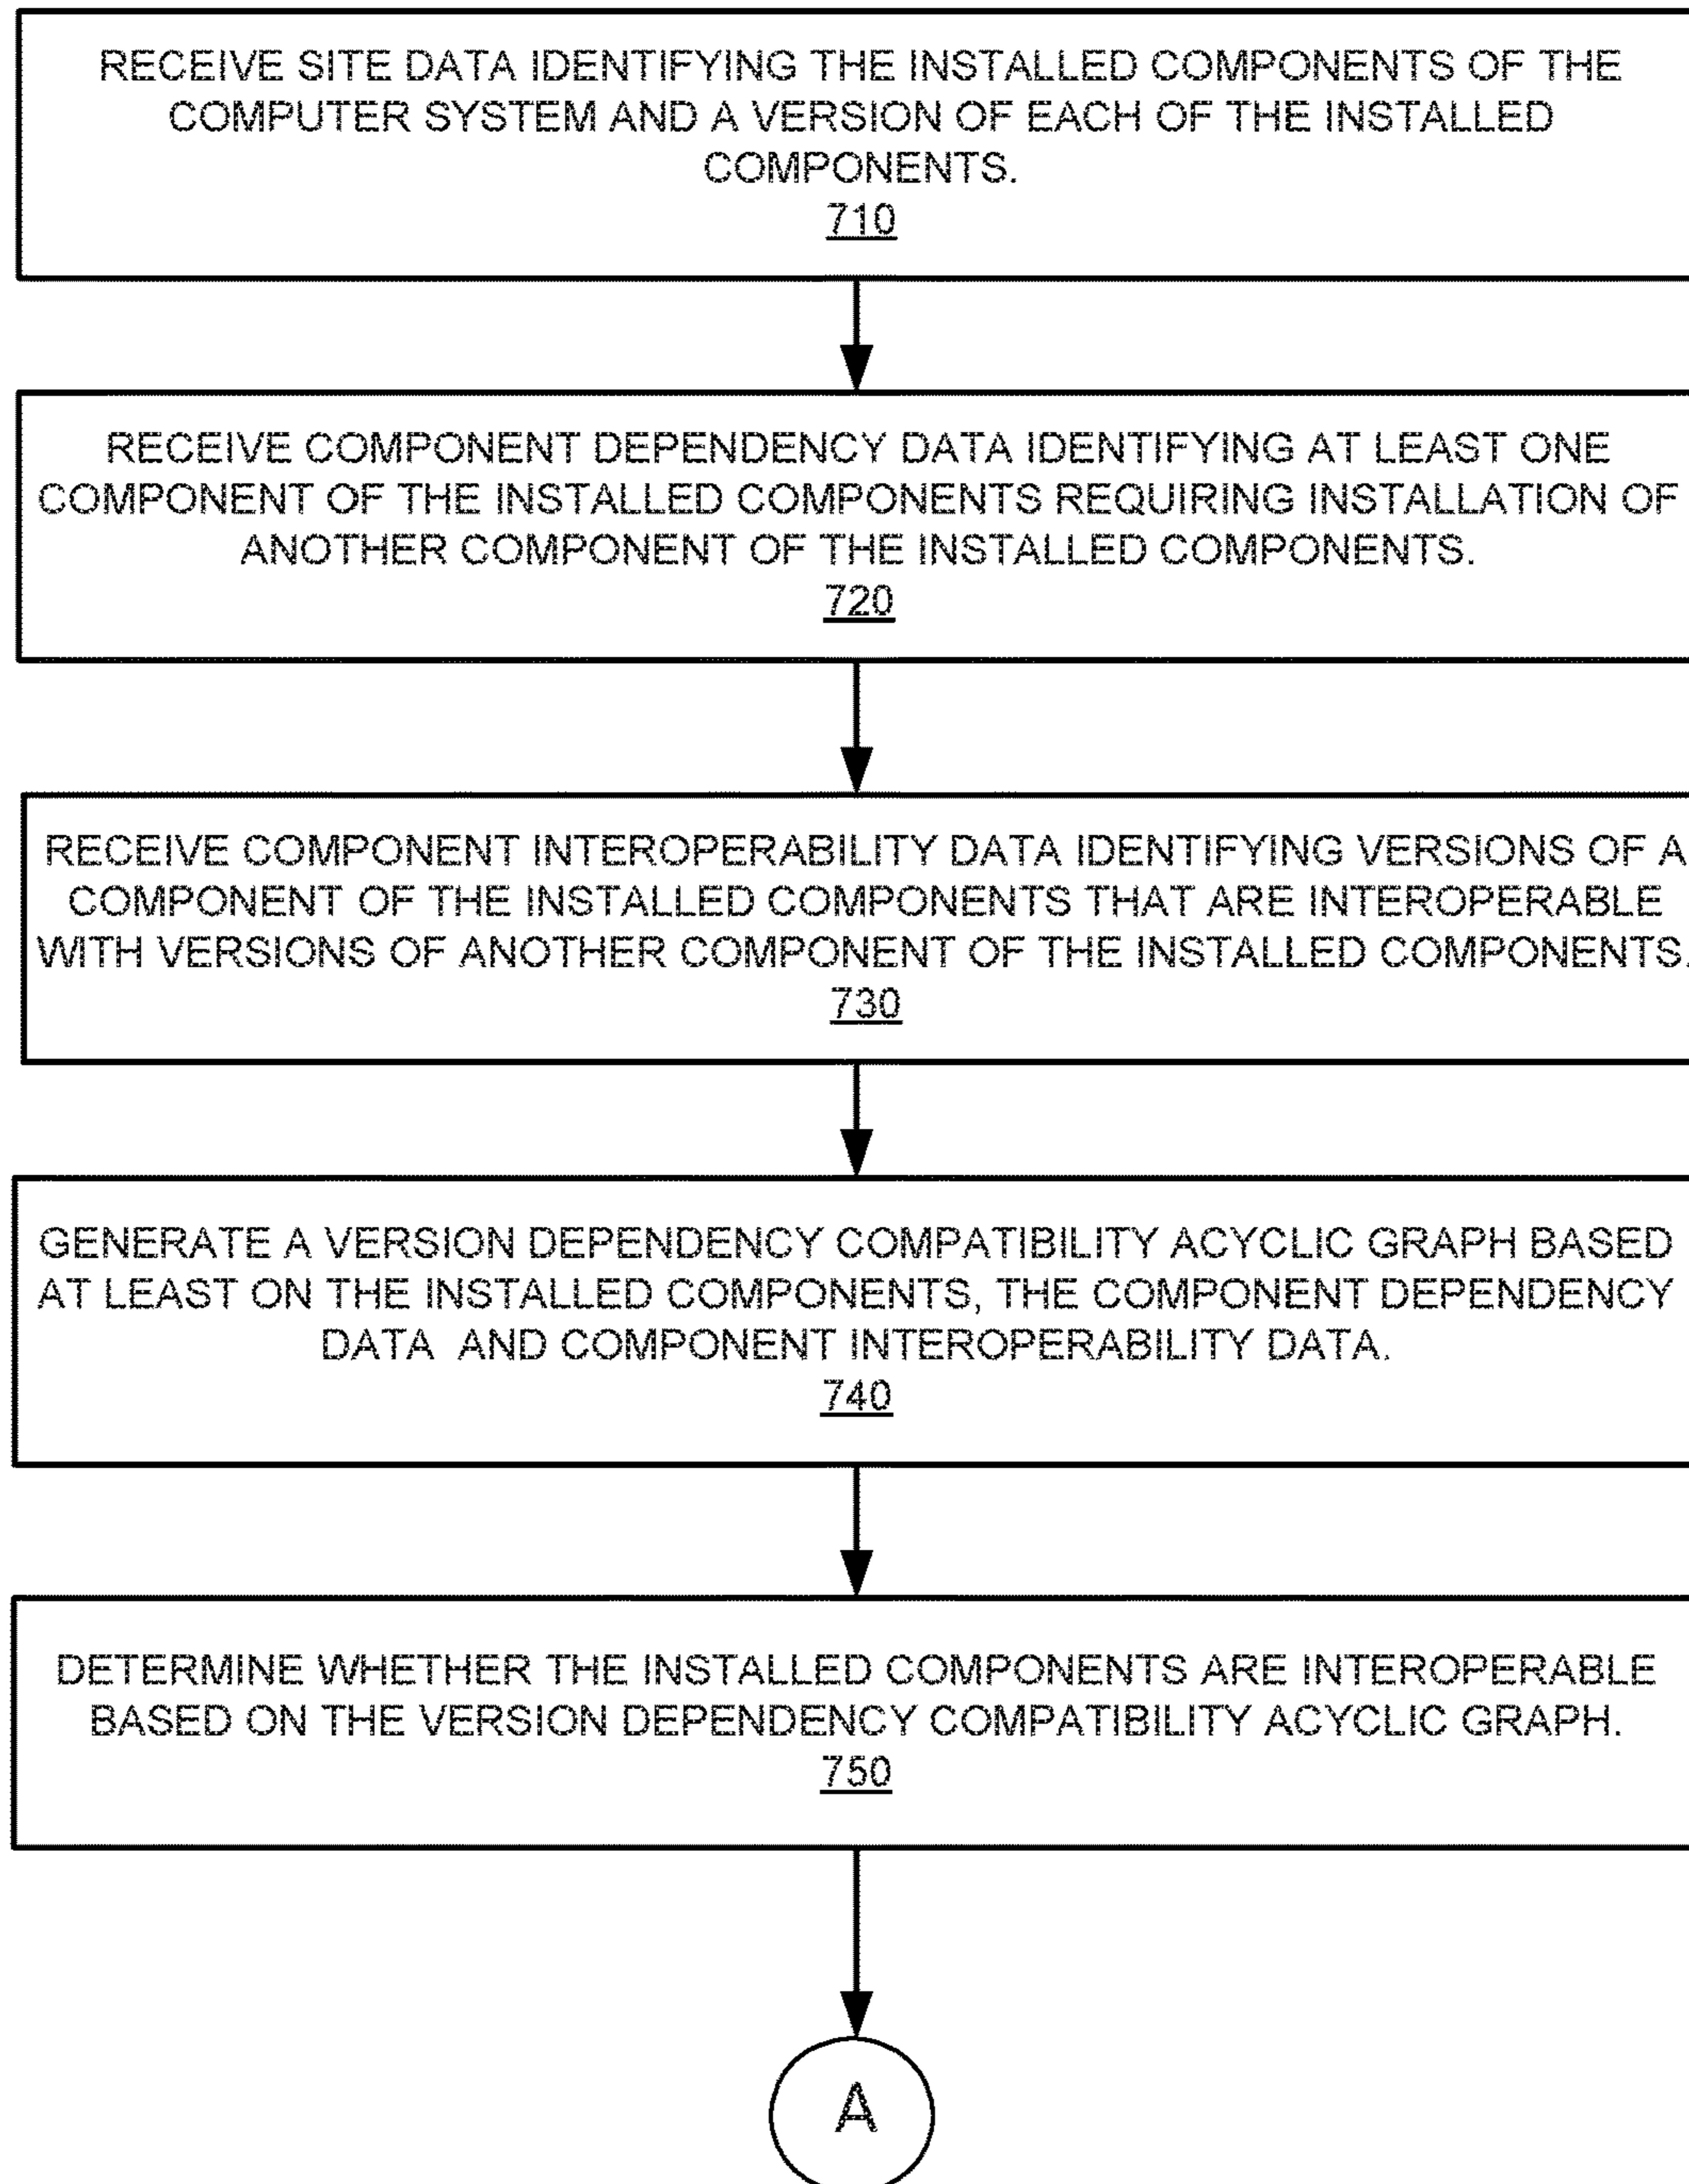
RECEIVE SITE DATA IDENTIFYING THE INSTALLED COMPONENTS OF THE COMPUTER SYSTEM AND A VERSION OF EACH OF THE INSTALLED COMPONENTS.
710

RECEIVE COMPONENT DEPENDENCY DATA IDENTIFYING AT LEAST ONE COMPONENT OF THE INSTALLED COMPONENTS REQUIRING INSTALLATION OF ANOTHER COMPONENT OF THE INSTALLED COMPONENTS.
720

RECEIVE COMPONENT INTEROPERABILITY DATA IDENTIFYING VERSIONS OF A COMPONENT OF THE INSTALLED COMPONENTS THAT ARE INTEROPERABLE WITH VERSIONS OF ANOTHER COMPONENT OF THE INSTALLED COMPONENTS.
730

GENERATE A VERSION DEPENDENCY COMPATIBILITY ACYCLIC GRAPH BASED AT LEAST ON THE INSTALLED COMPONENTS, THE COMPONENT DEPENDENCY DATA AND COMPONENT INTEROPERABILITY DATA.
740

DETERMINE WHETHER THE INSTALLED COMPONENTS ARE INTEROPERABLE BASED ON THE VERSION DEPENDENCY COMPATIBILITY ACYCLIC GRAPH.
750

A